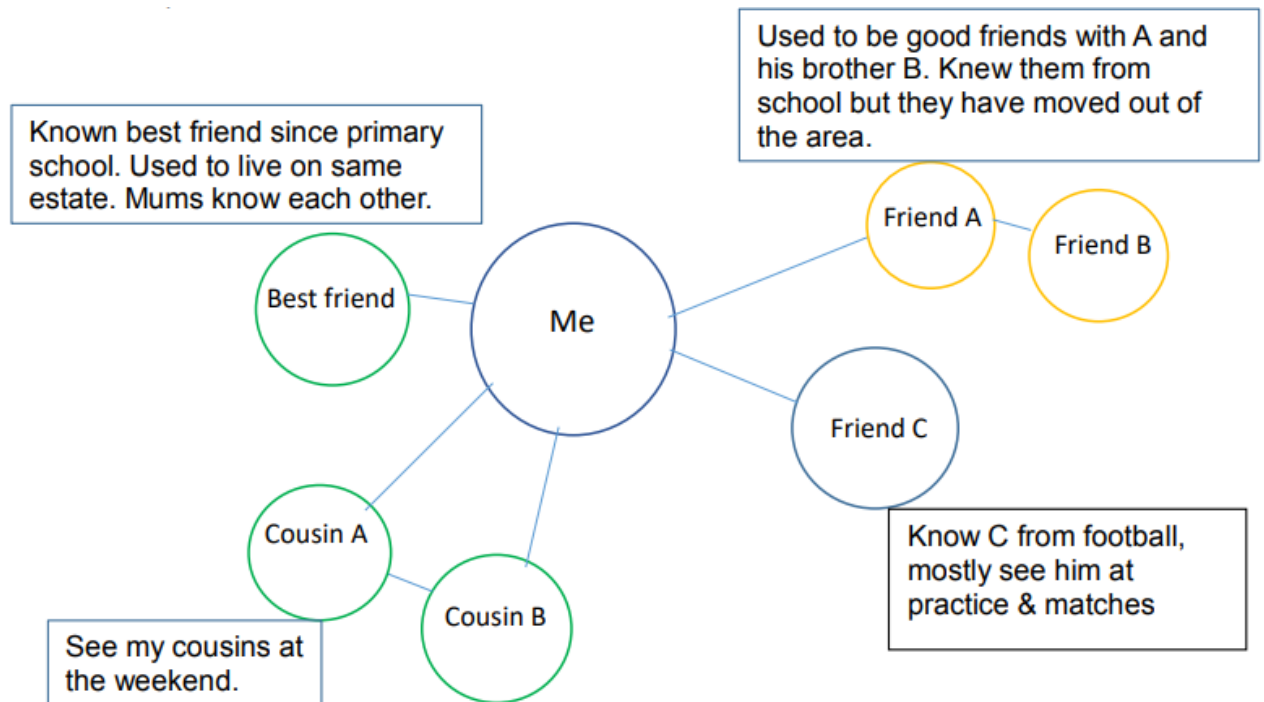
Known best friend since primary school. Used to live on same estate. Mums know each other.

Used to be good friends with A and his brother B. Knew them from school but they have moved out of the area.

Friend A

Friend B

Best friend

Me

Friend C

Know C from football, mostly see him at practice & matches

Cousin A

Cousin B

See my cousins at the weekend.